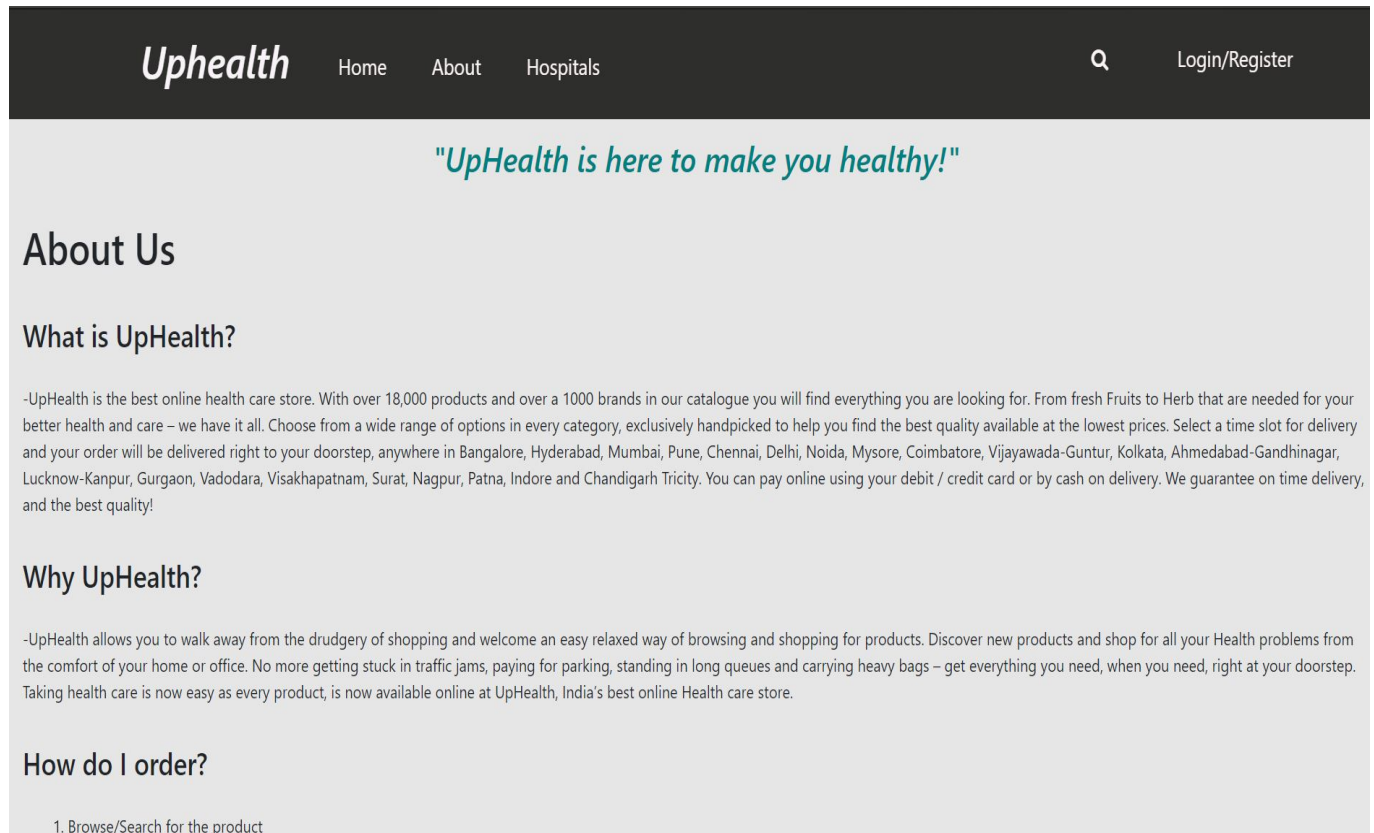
Uphealth Home About Hospitals Login/Register

"UpHealth is here to make you healthy!"

About Us

What is UpHealth?

-UpHealth is the best online health care store. With over 18,000 products and over a 1000 brands in our catalogue you will find everything you are looking for. From fresh Fruits to Herb that are needed for your better health and care – we have it all. Choose from a wide range of options in every category, exclusively handpicked to help you find the best quality available at the lowest prices. Select a time slot for delivery and your order will be delivered right to your doorstep, anywhere in Bangalore, Hyderabad, Mumbai, Pune, Chennai, Delhi, Noida, Mysore, Coimbatore, Vijayawada-Guntur, Kolkata, Ahmedabad-Gandhinagar, Lucknow-Kanpur, Gurgaon, Vadodara, Visakhapatnam, Surat, Nagpur, Patna, Indore and Chandigarh Tricity. You can pay online using your debit / credit card or by cash on delivery. We guarantee on time delivery, and the best quality!

Why UpHealth?

-UpHealth allows you to walk away from the drudgery of shopping and welcome an easy relaxed way of browsing and shopping for products. Discover new products and shop for all your Health problems from the comfort of your home or office. No more getting stuck in traffic jams, paying for parking, standing in long queues and carrying heavy bags – get everything you need, when you need, right at your doorstep. Taking health care is now easy as every product, is now available online at UpHealth, India's best online Health care store.

How do I order?

1. Browse/Search for the product